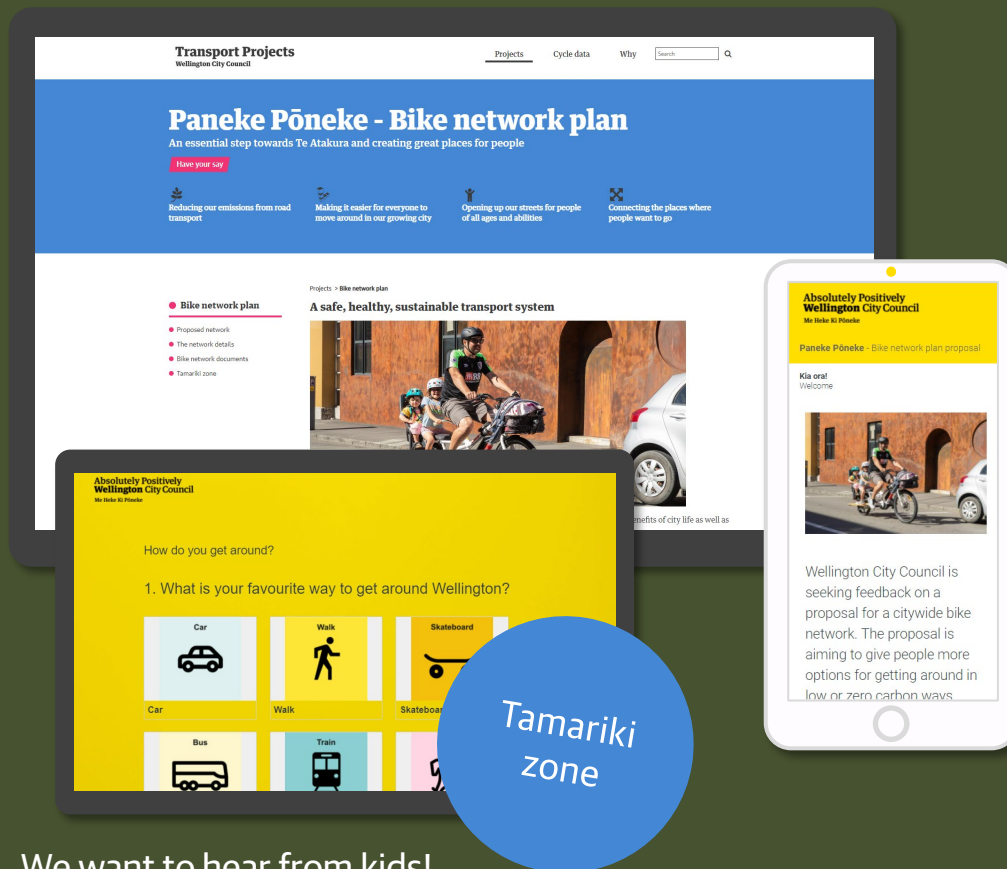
Transport Projects
Wellington City Council

Projects Cycle data Why Search

Paneke Pōneke - Bike network plan
An essential step towards Te Atakura and creating great places for people

Have your say

Reducing our emissions from road transport

Making it easier for everyone to move around in our growing city

Opening up our streets for people of all ages and abilities

Connecting the places where people want to go

Bike network plan
Proposed network
The network details
Bike network documents
Tamariki zone

Projects > Bike network plan
A safe, healthy, sustainable transport system

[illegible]enefits of city life as well as

Absolutely Positively Wellington City Council
Me Heke Ki Pōneke

How do you get around?

1. What is your favourite way to get around Wellington?

| Car | Walk | Skateboard |
|---|---|---|
| Car | Walk | Skateboa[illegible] |

Bus
Train

Tamariki zone

Absolutely Positively Wellington City Council
Me Heke Ki Pōneke

Paneke Pōneke - Bike network plan proposal

Kia ora!
Welcome

Wellington City Council is seeking feedback on a proposal for a citywide bike network. The proposal is aiming to give people more options for getting around in low or zero carbon ways

We want to hear from kids!